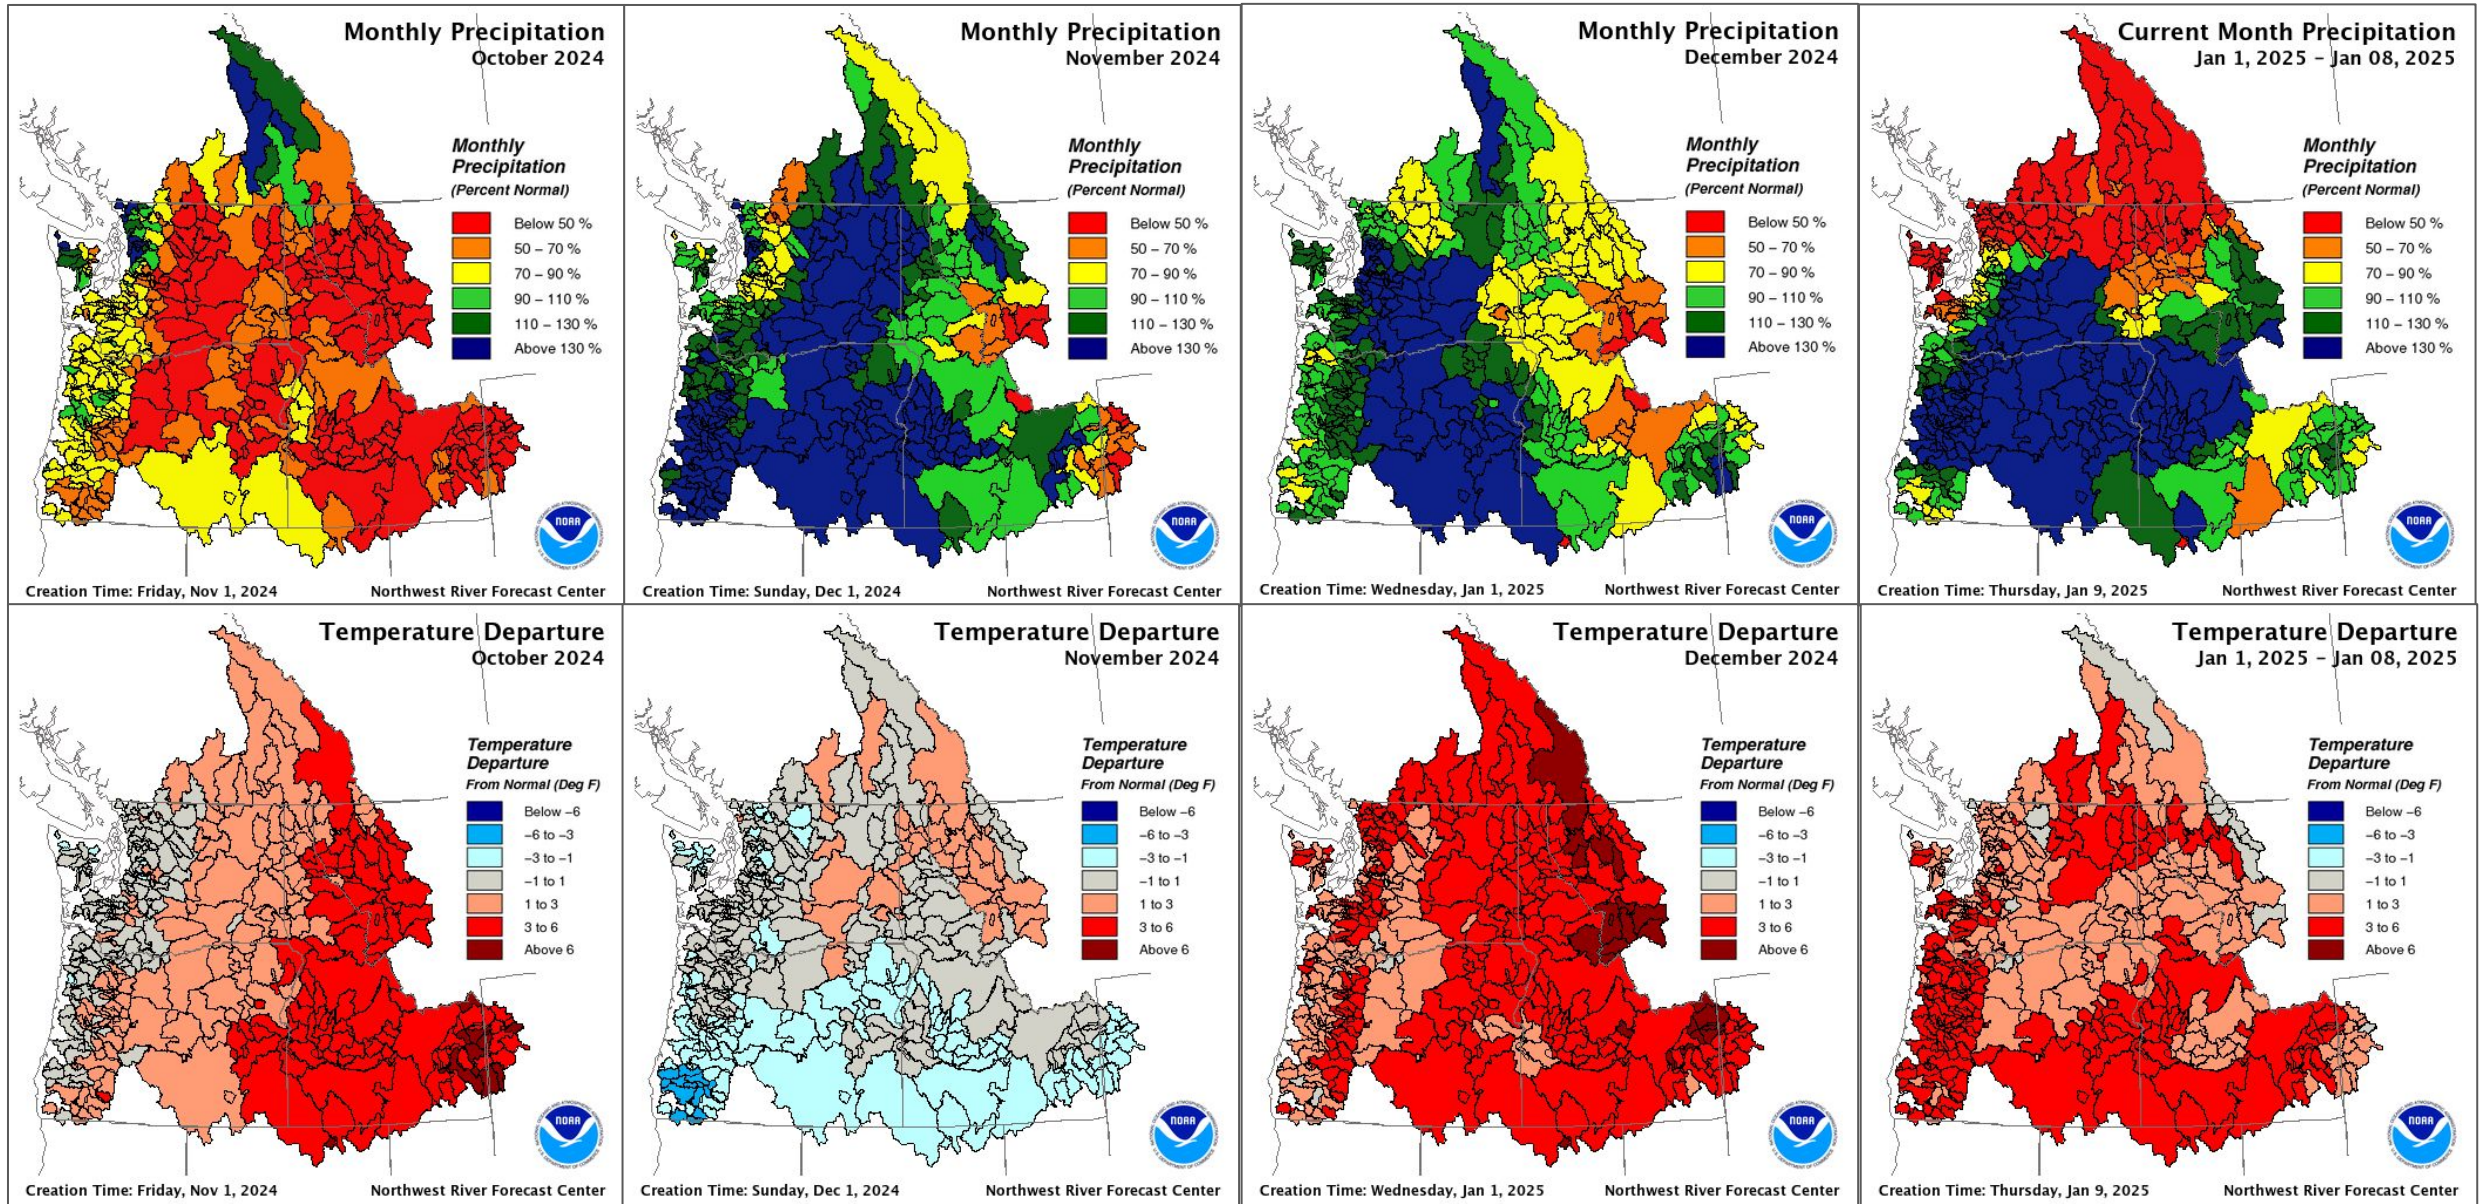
Monthly Precipitation
October 2024

Monthly Precipitation (Percent Normal)
Below 50 %
50 – 70 %
70 – 90 %
90 – 110 %
110 – 130 %
Above 130 %

NOAA

Creation Time: Friday, Nov 1, 2024
Northwest River Forecast Center

Monthly Precipitation
November 2024

Monthly Precipitation (Percent Normal)
Below 50 %
50 – 70 %
70 – 90 %
90 – 110 %
110 – 130 %
Above 130 %

NOAA

Creation Time: Sunday, Dec 1, 2024
Northwest River Forecast Center

Monthly Precipitation
December 2024

Monthly Precipitation (Percent Normal)
Below 50 %
50 – 70 %
70 – 90 %
90 – 110 %
110 – 130 %
Above 130 %

NOAA

Creation Time: Wednesday, Jan 1, 2025
Northwest River Forecast Center

Current Month Precipitation
Jan 1, 2025 – Jan 08, 2025

Monthly Precipitation (Percent Normal)
Below 50 %
50 – 70 %
70 – 90 %
90 – 110 %
110 – 130 %
Above 130 %

NOAA

Creation Time: Thursday, Jan 9, 2025
Northwest River Forecast Center

Temperature Departure
October 2024

Temperature Departure From Normal (Deg F)
Below –6
–6 to –3
–3 to –1
–1 to 1
1 to 3
3 to 6
Above 6

NOAA

Creation Time: Friday, Nov 1, 2024
Northwest River Forecast Center

Temperature Departure
November 2024

Temperature Departure From Normal (Deg F)
Below –6
–6 to –3
–3 to –1
–1 to 1
1 to 3
3 to 6
Above 6

NOAA

Creation Time: Sunday, Dec 1, 2024
Northwest River Forecast Center

Temperature Departure
December 2024

Temperature Departure From Normal (Deg F)
Below –6
–6 to –3
–3 to –1
–1 to 1
1 to 3
3 to 6
Above 6

NOAA

Creation Time: Wednesday, Jan 1, 2025
Northwest River Forecast Center

Temperature Departure
Jan 1, 2025 – Jan 08, 2025

Temperature Departure From Normal (Deg F)
Below –6
–6 to –3
–3 to –1
–1 to 1
1 to 3
3 to 6
Above 6

NOAA

Creation Time: Thursday, Jan 9, 2025
Northwest River Forecast Center